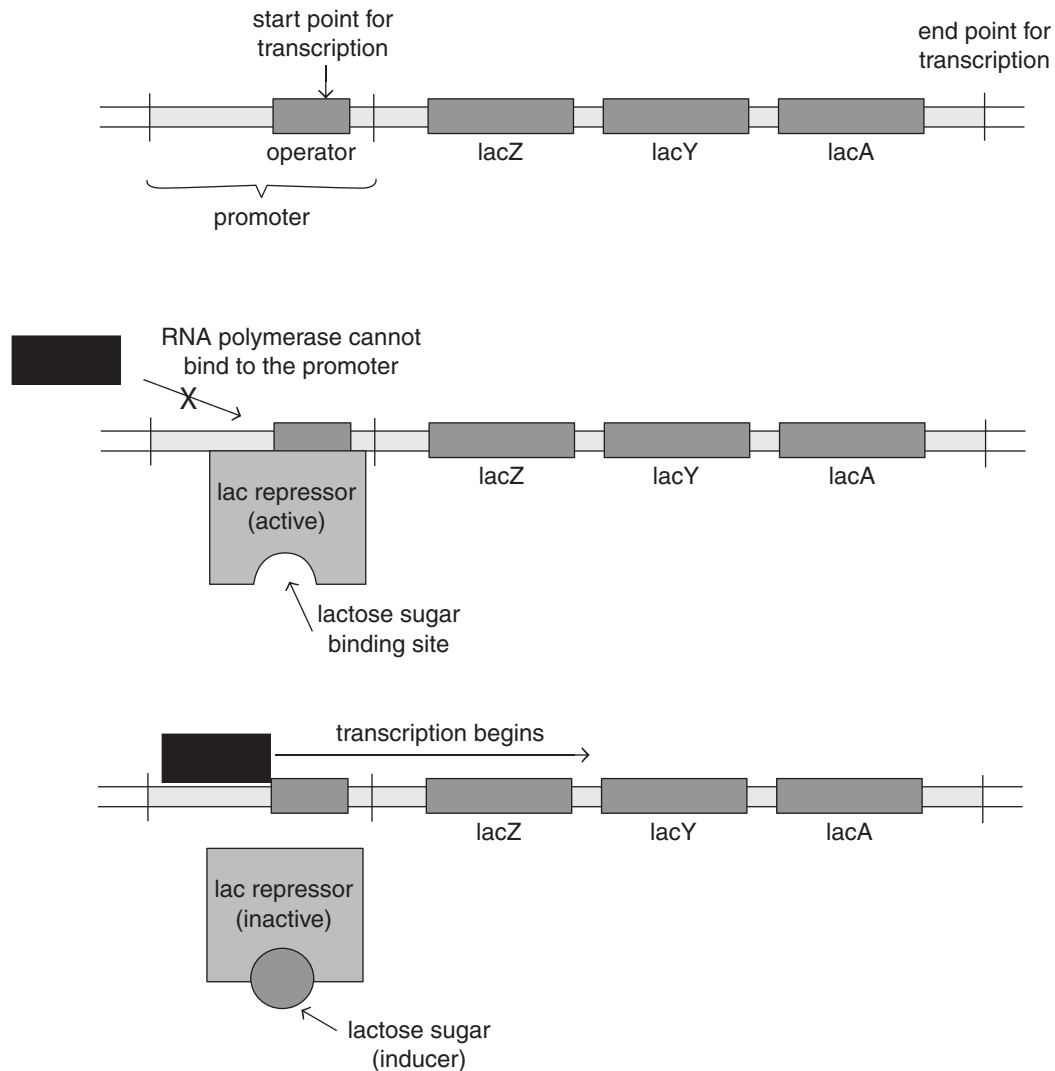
start point for transcription

end point for transcription

operator

lacZ

lacY

lacA

promoter

RNA polymerase cannot bind to the promoter

X

lacZ

lacY

lacA

lac repressor (active)

lactose sugar binding site

transcription begins

lacZ

lacY

lacA

lac repressor (inactive)

lactose sugar (inducer)